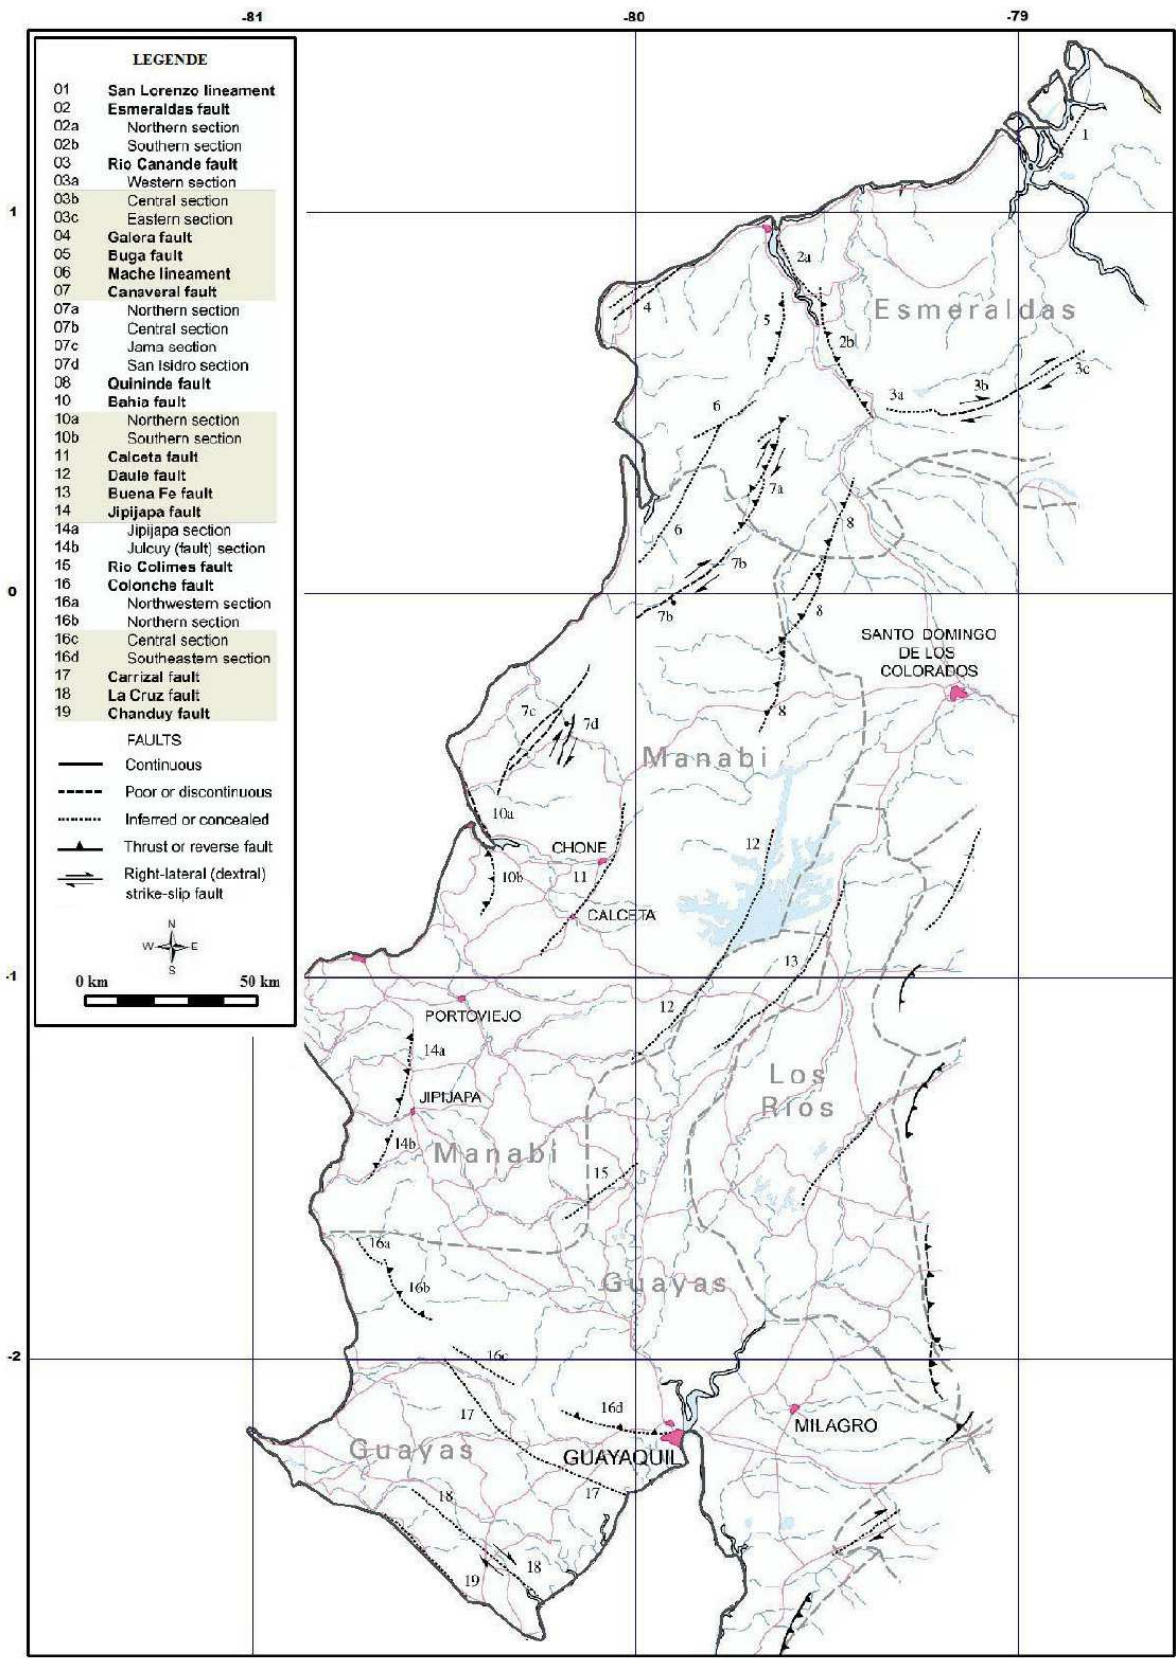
-81 -80 -79

1

0

-1

-2

LEGENDE

| | |
|---|---|
| 01 | San Lorenzo lineament |
| 02 | Esmeraldas fault |
| 02a | Northern section |
| 02b | Southern section |
| 03 | Rio Canande fault |
| 03a | Western section |
| 03b | Central section |
| 03c | Eastern section |
| 04 | Galera fault |
| 05 | Buga fault |
| 06 | Mache lineament |
| 07 | Canaveral fault |
| 07a | Northern section |
| 07b | Central section |
| 07c | Jama section |
| 07d | San Isidro section |
| 08 | Quininde fault |
| 10 | Bahia fault |
| 10a | Northern section |
| 10b | Southern section |
| 11 | Calceta fault |
| 12 | Daule fault |
| 13 | Buena Fe fault |
| 14 | Jipijapa fault |
| 14a | Jipijapa section |
| 14b | Julcuy (fault) section |
| 15 | Rio Colimes fault |
| 16 | Colonche fault |
| 16a | Northwestern section |
| 16b | Northern section |
| 16c | Central section |
| 16d | Southeastern section |
| 17 | Carrizal fault |
| 18 | La Cruz fault |
| 19 | Chanduy fault |

FAULTS
Continuous
Poor or discontinuous
Inferred or concealed
Thrust or reverse fault
Right-lateral (dextral) strike-slip fault

N W E S

0 km 50 km

1 2a 2b 4 5 3a 3b 3c 6 6 7a 7b 7b 8 8 8 7c 7d 10a 10b 11 12 12 13 14a 14b 15 16a 16b 16c 16d 17 17 18 18 19

Esmeraldas

SANTO DOMINGO DE LOS COLORADOS

Manabi

CHONE

CALCETA

PORTOVIEJO

JIPIJAPA

Manabi

Los Rios

Guayas

MILAGRO

Guayas

GUAYAQUIL